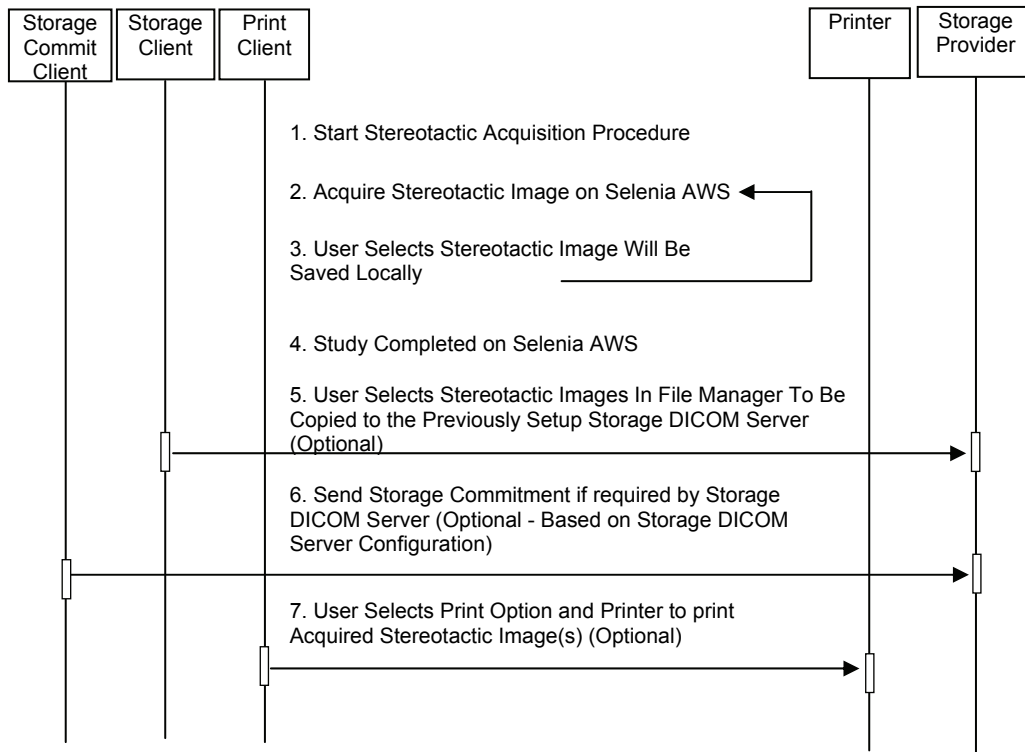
Storage Commit Client

Storage Client

Print Client

Printer

Storage Provider

1. Start Stereotactic Acquisition Procedure

2. Acquire Stereotactic Image on Selenia AWS

3. User Selects Stereotactic Image Will Be Saved Locally

4. Study Completed on Selenia AWS

5. User Selects Stereotactic Images In File Manager To Be Copied to the Previously Setup Storage DICOM Server (Optional)

6. Send Storage Commitment if required by Storage DICOM Server (Optional - Based on Storage DICOM Server Configuration)

7. User Selects Print Option and Printer to print Acquired Stereotactic Image(s) (Optional)